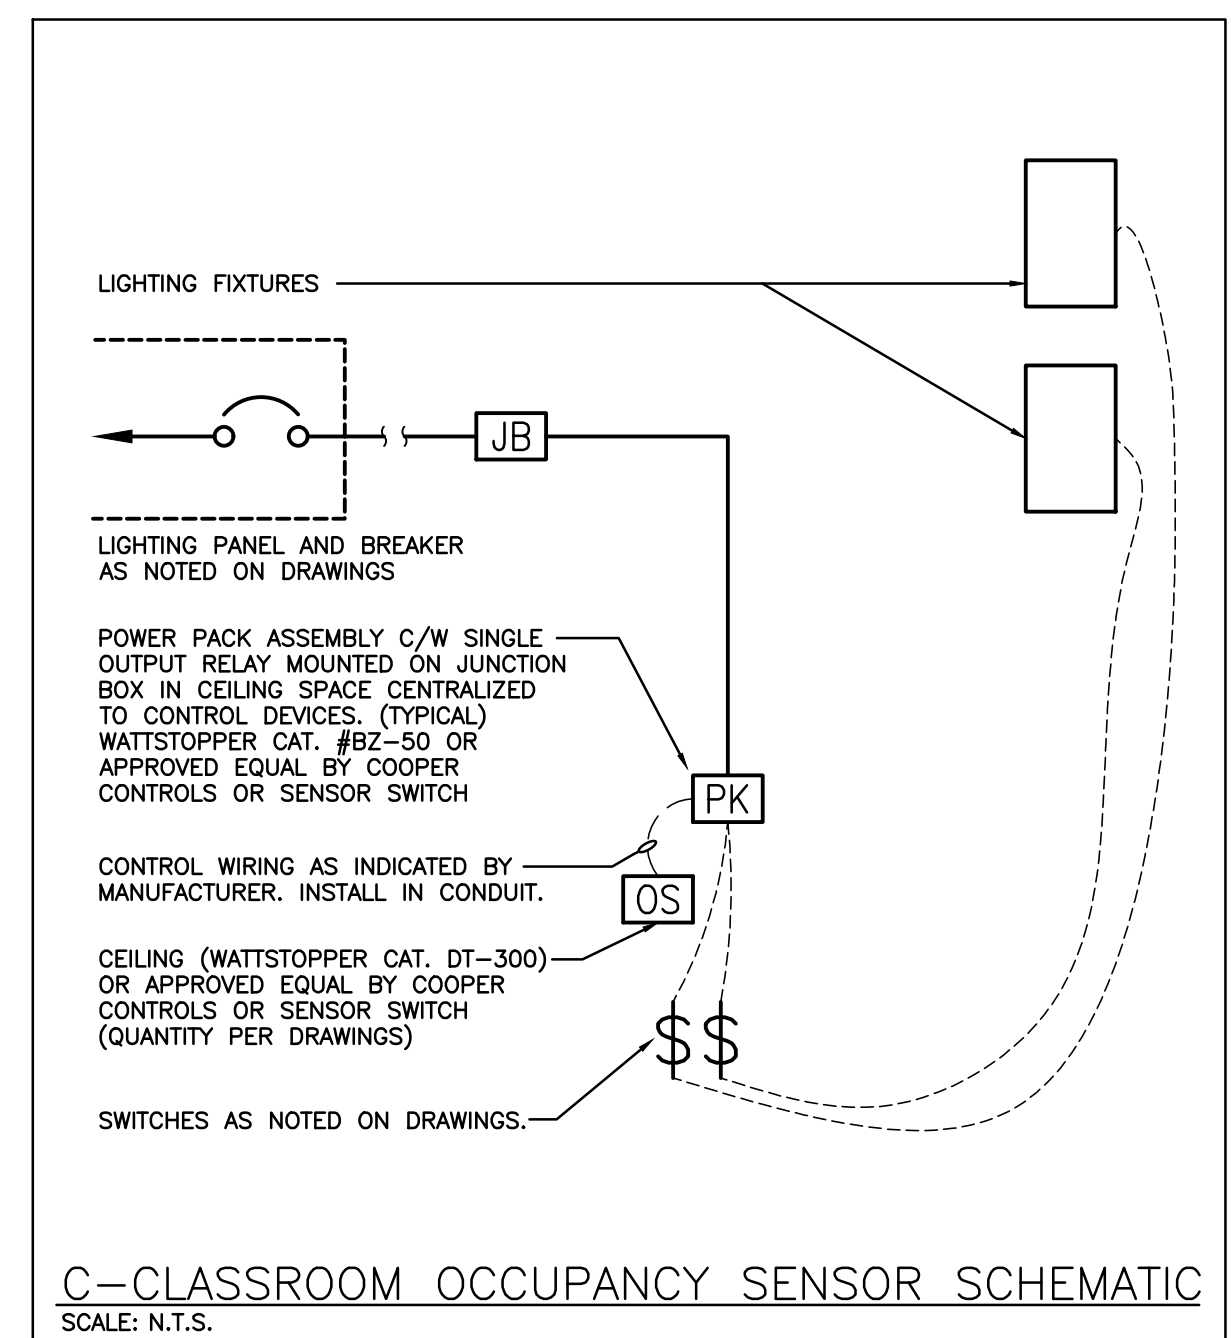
LIGHTING FIXTURES

JB

LIGHTING PANEL AND BREAKER AS NOTED ON DRAWINGS

POWER PACK ASSEMBLY C/W SINGLE OUTPUT RELAY MOUNTED ON JUNCTION BOX IN CEILING SPACE CENTRALIZED TO CONTROL DEVICES. (TYPICAL) WATTSTOPPER CAT. #BZ–50 OR APPROVED EQUAL BY COOPER CONTROLS OR SENSOR SWITCH

PK

CONTROL WIRING AS INDICATED BY MANUFACTURER. INSTALL IN CONDUIT.

OS

CEILING (WATTSTOPPER CAT. DT–300) OR APPROVED EQUAL BY COOPER CONTROLS OR SENSOR SWITCH (QUANTITY PER DRAWINGS)

$ $

SWITCHES AS NOTED ON DRAWINGS.

C–CLASSROOM OCCUPANCY SENSOR SCHEMATIC
SCALE: N.T.S.